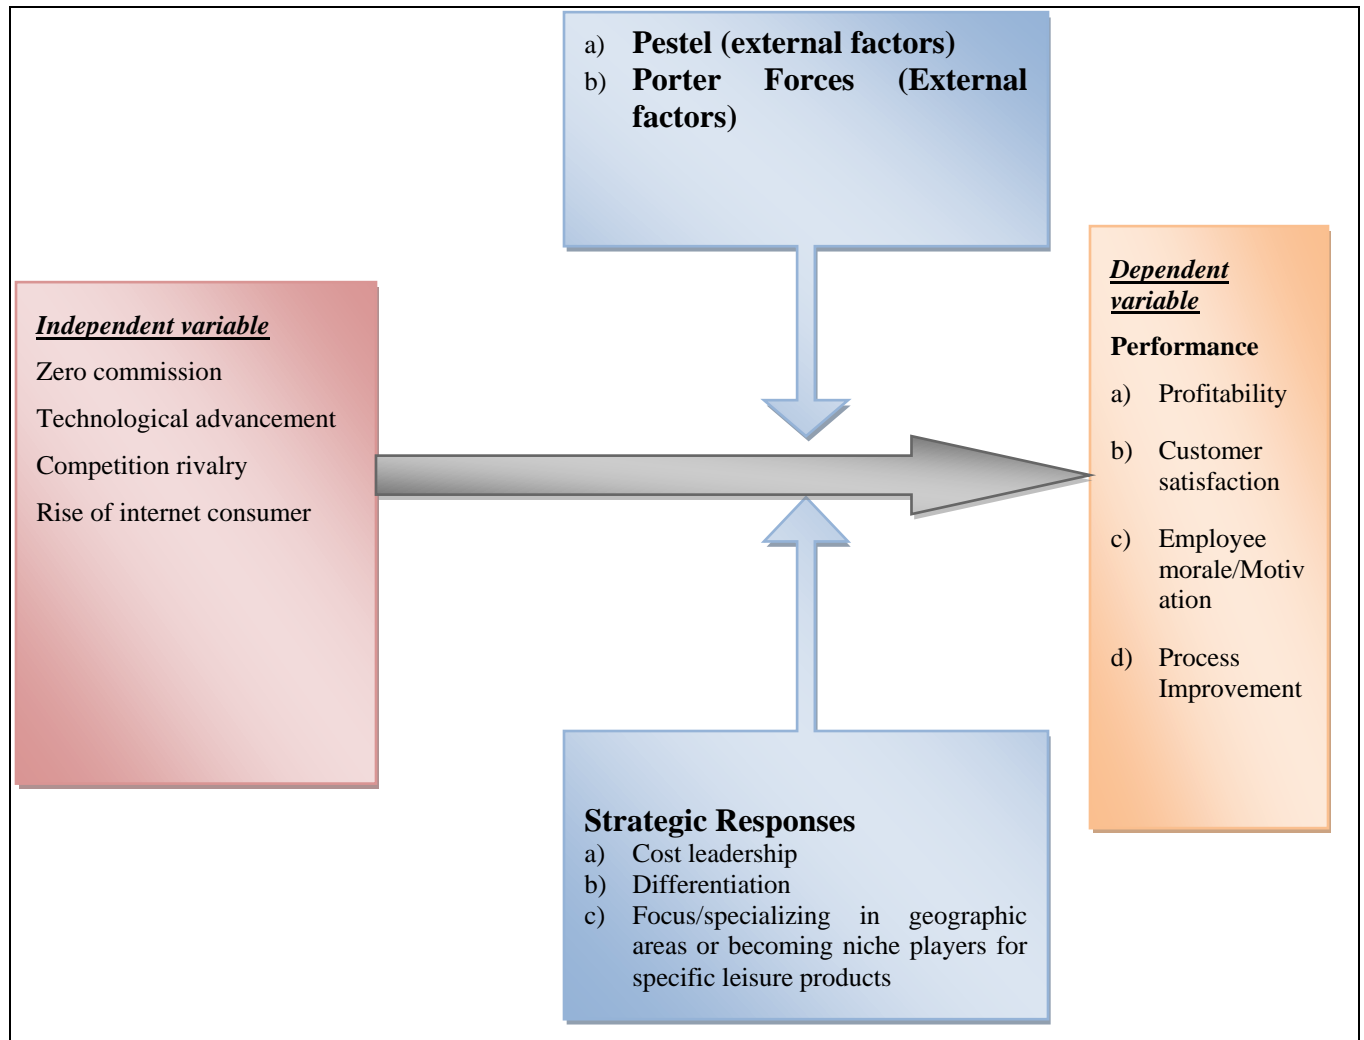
a) Pestel (external factors)
b) Porter Forces (External factors)

Independent variable
Zero commission
Technological advancement
Competition rivalry
Rise of internet consumer

Dependent variable
Performance
a) Profitability
b) Customer satisfaction
c) Employee morale/Motivation
d) Process Improvement

Strategic Responses
a) Cost leadership
b) Differentiation
c) Focus/specializing in geographic areas or becoming niche players for specific leisure products